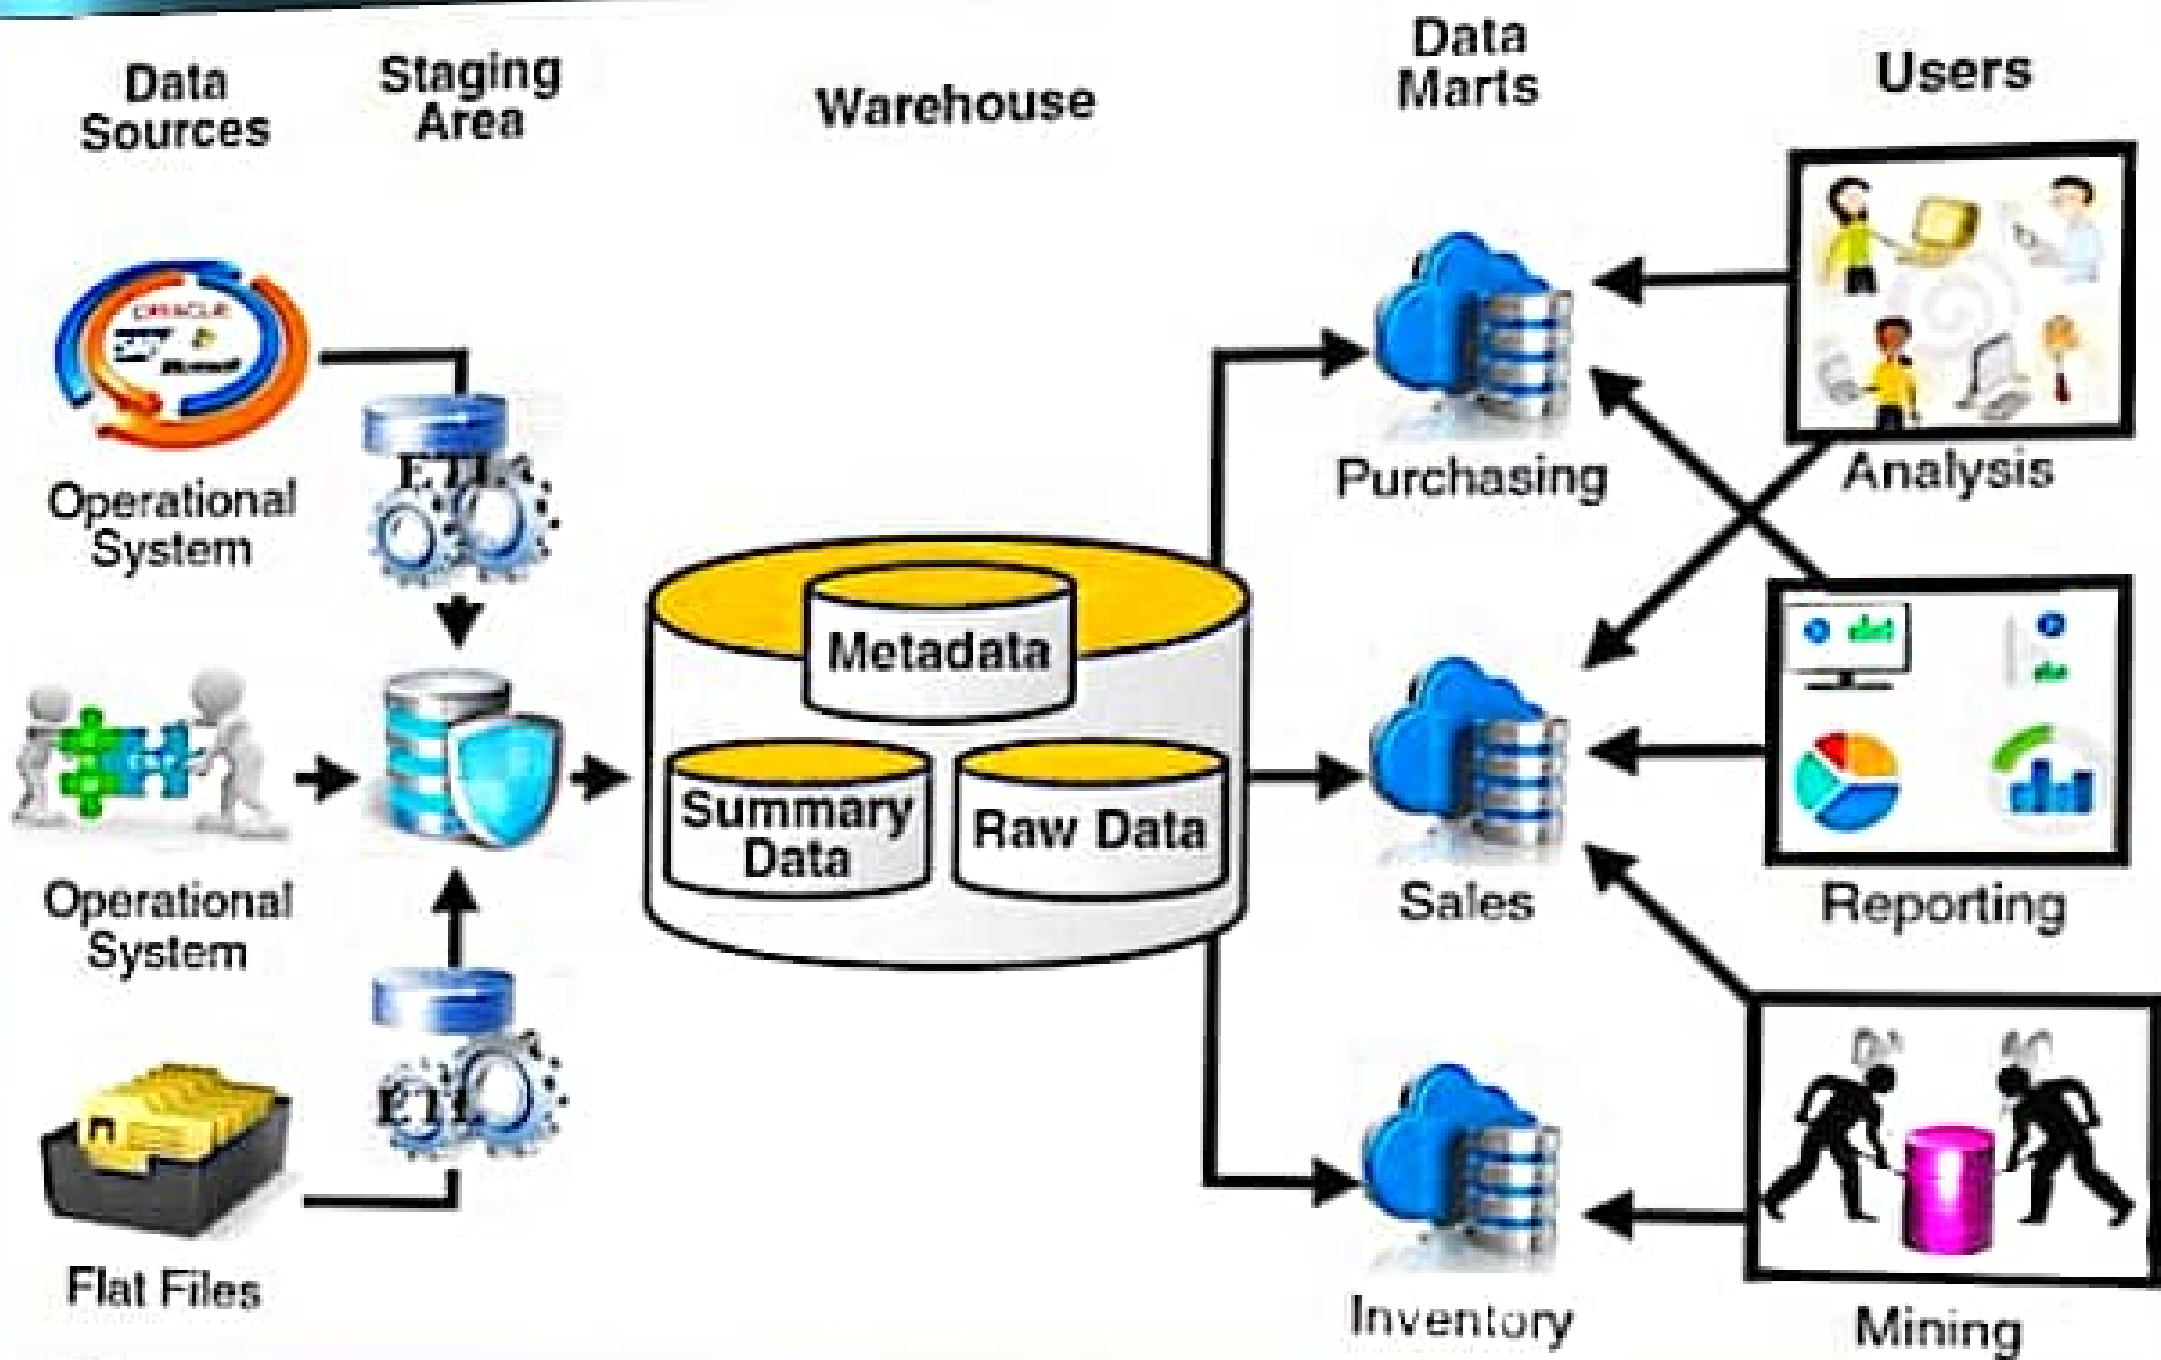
Data Sources

Staging Area

Warehouse

Data Marts

Users

ORACLE

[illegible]

Operational System

ETL

Metadata

Summary Data

Raw Data

Purchasing

Analysis

Operational System

Sales

Reporting

ETL

Flat Files

Inventory

Mining